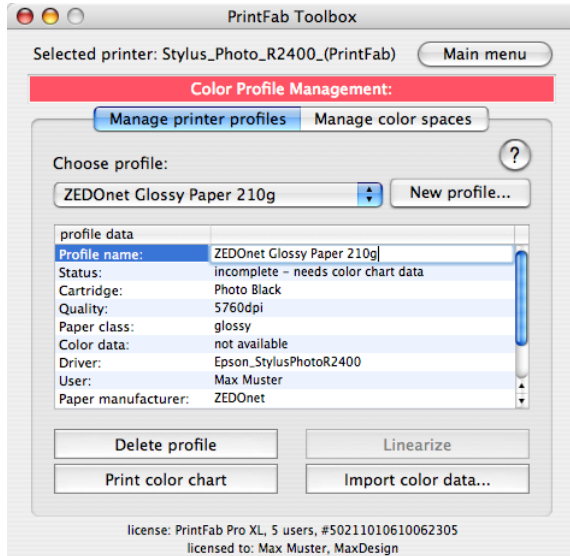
PrintFab Toolbox

Selected printer: Stylus_Photo_R2400_(PrintFab)

Main menu

Color Profile Management:

Manage printer profiles

Manage color spaces

Choose profile:

?

ZEDOnet Glossy Paper 210g

New profile...

| profile data | |
|---|---|
| Profile name: | ZEDOnet Glossy Paper 210g |
| Status: | incomplete - needs color chart data |
| Cartridge: | Photo Black |
| Quality: | 5760dpi |
| Paper class: | glossy |
| Color data: | not available |
| Driver: | Epson_StylusPhotoR2400 |
| User: | Max Muster |
| Paper manufacturer: | ZEDOnet |

Delete profile

Linearize

Print color chart

Import color data...

license: PrintFab Pro XL, 5 users, #50211010610062305
licensed to: Max Muster, MaxDesign